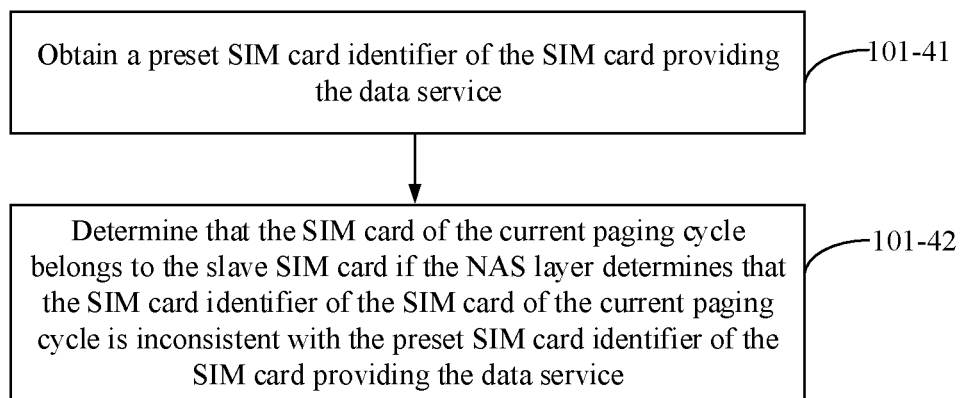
Obtain a preset SIM card identifier of the SIM card providing the data service

101-41

Determine that the SIM card of the current paging cycle belongs to the slave SIM card if the NAS layer determines that the SIM card identifier of the SIM card of the current paging cycle is inconsistent with the preset SIM card identifier of the SIM card providing the data service

101-42